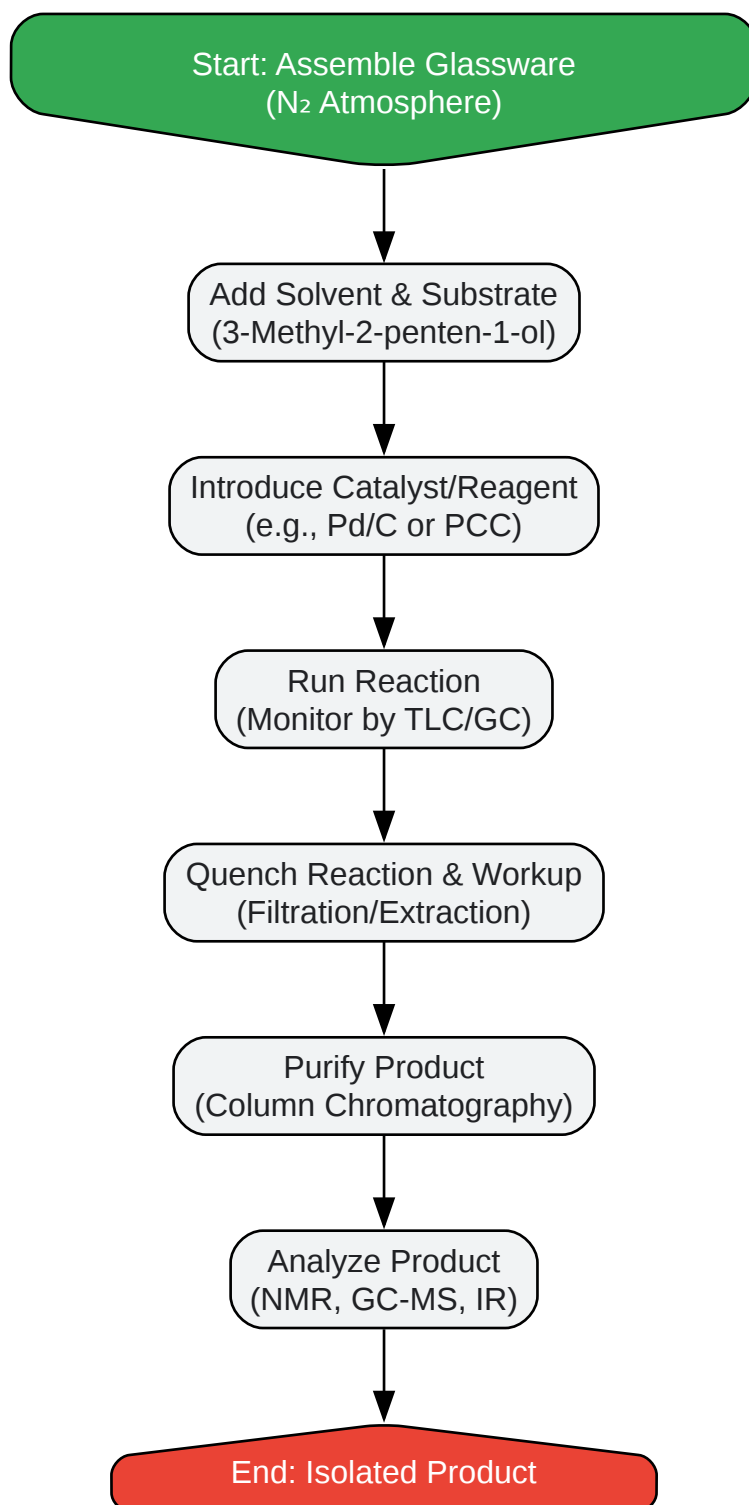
Start: Assemble Glassware
($N_2$ Atmosphere)

Add Solvent & Substrate
(3-Methyl-2-penten-1-ol)

Introduce Catalyst/Reagent
(e.g., Pd/C or PCC)

Run Reaction
(Monitor by TLC/GC)

Quench Reaction & Workup
(Filtration/Extraction)

Purify Product
(Column Chromatography)

Analyze Product
(NMR, GC-MS, IR)

End: Isolated Product